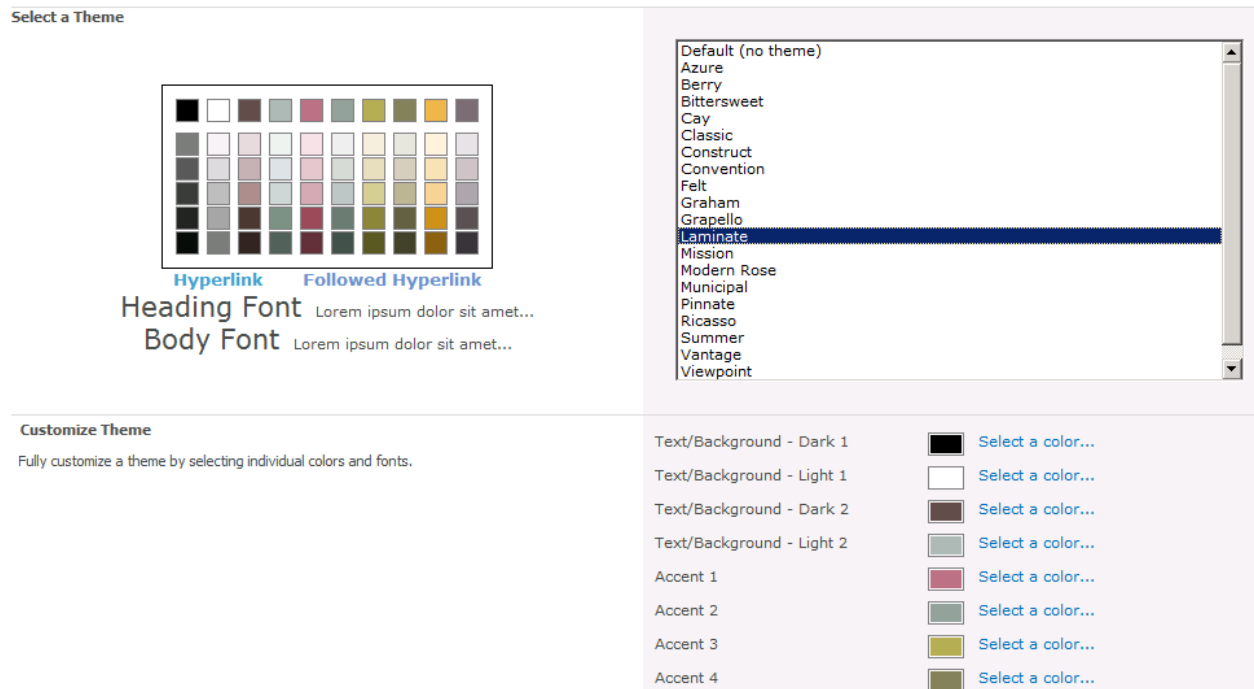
Select a Theme

Hyperlink Followed Hyperlink
Heading Font Lorem ipsum dolor sit amet...
Body Font Lorem ipsum dolor sit amet...

Default (no theme)
Azure
Berry
Bittersweet
Cay
Classic
Construct
Convention
Felt
Graham
Grapello
Laminate
Mission
Modern Rose
Municipal
Pinnate
Ricasso
Summer
Vantage
Viewpoint

Customize Theme

Fully customize a theme by selecting individual colors and fonts.

Text/Background - Dark 1 Select a color...
Text/Background - Light 1 Select a color...
Text/Background - Dark 2 Select a color...
Text/Background - Light 2 Select a color...
Accent 1 Select a color...
Accent 2 Select a color...
Accent 3 Select a color...
Accent 4 Select a color...